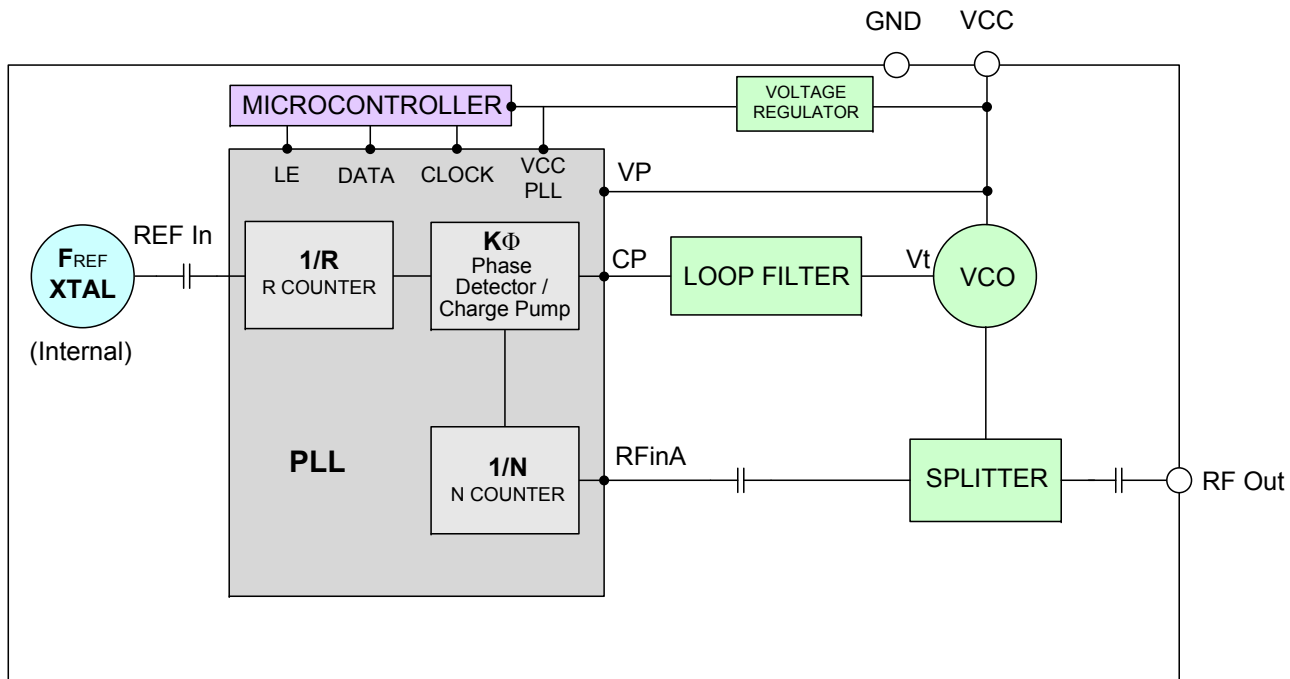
GND VCC

MICROCONTROLLER

VOLTAGE REGULATOR

LE DATA CLOCK VCC PLL

VP

REF In

FREF XTAL

(Internal)

1/R
R COUNTER

K$\Phi$
Phase Detector / Charge Pump

CP

LOOP FILTER

Vt

VCO

PLL

1/N
N COUNTER

RFinA

SPLITTER

RF Out